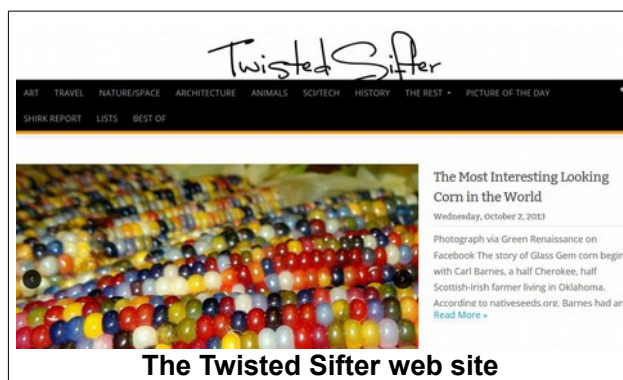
TwistedSifter

ART TRAVEL NATURE/SPACE ARCHITECTURE ANIMALS SCI/TECH HISTORY THE REST PICTURE OF THE DAY

SHIRK REPORT LISTS BEST OF

The Most Interesting Looking Corn in the World

Wednesday, October 2, 2013

Photograph via Green Renaissance on Facebook The story of Glass Gem corn begin with Carl Barnes, a half Cherokee, half Scottish-Irish farmer living in Oklahoma. According to nativeseeds.org, Barnes had an

Read More »

The Twisted Sifter web site